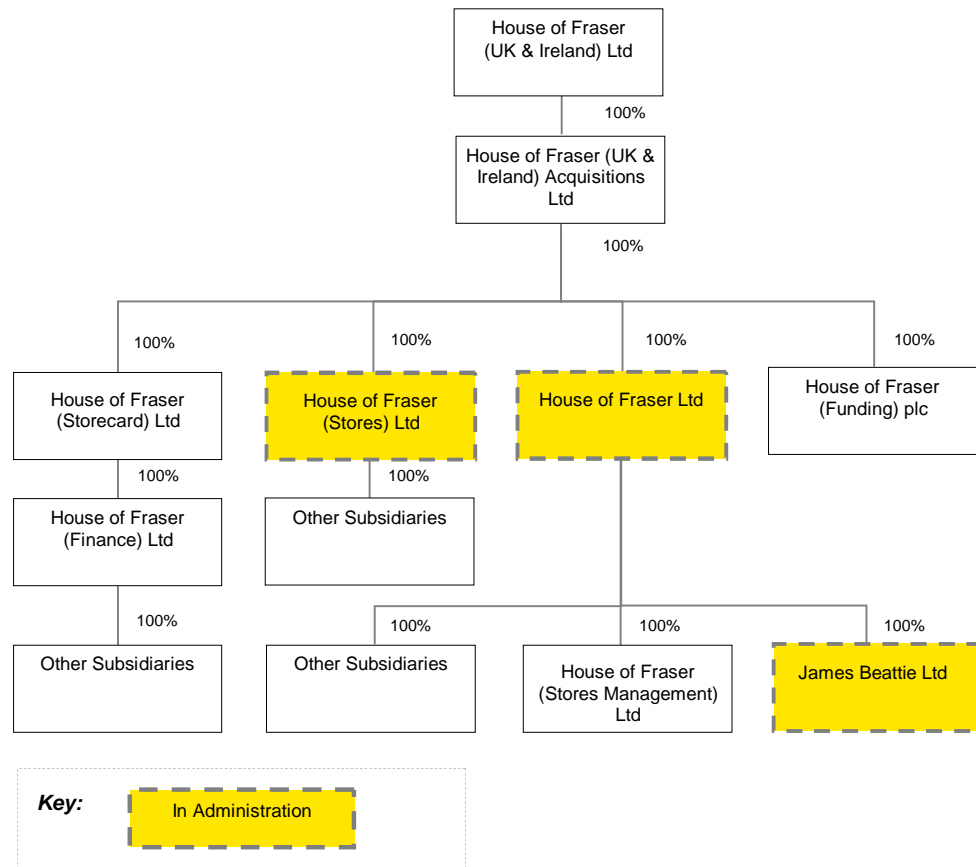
House of Fraser (UK & Ireland) Ltd

100%

House of Fraser (UK & Ireland) Acquisitions Ltd

100%

100%

100%

100%

100%

House of Fraser (Storecard) Ltd

House of Fraser (Stores) Ltd

House of Fraser Ltd

House of Fraser (Funding) plc

100%

100%

House of Fraser (Finance) Ltd

Other Subsidiaries

100%

100%

100%

100%

Other Subsidiaries

Other Subsidiaries

House of Fraser (Stores Management) Ltd

James Beattie Ltd

Key:

In Administration